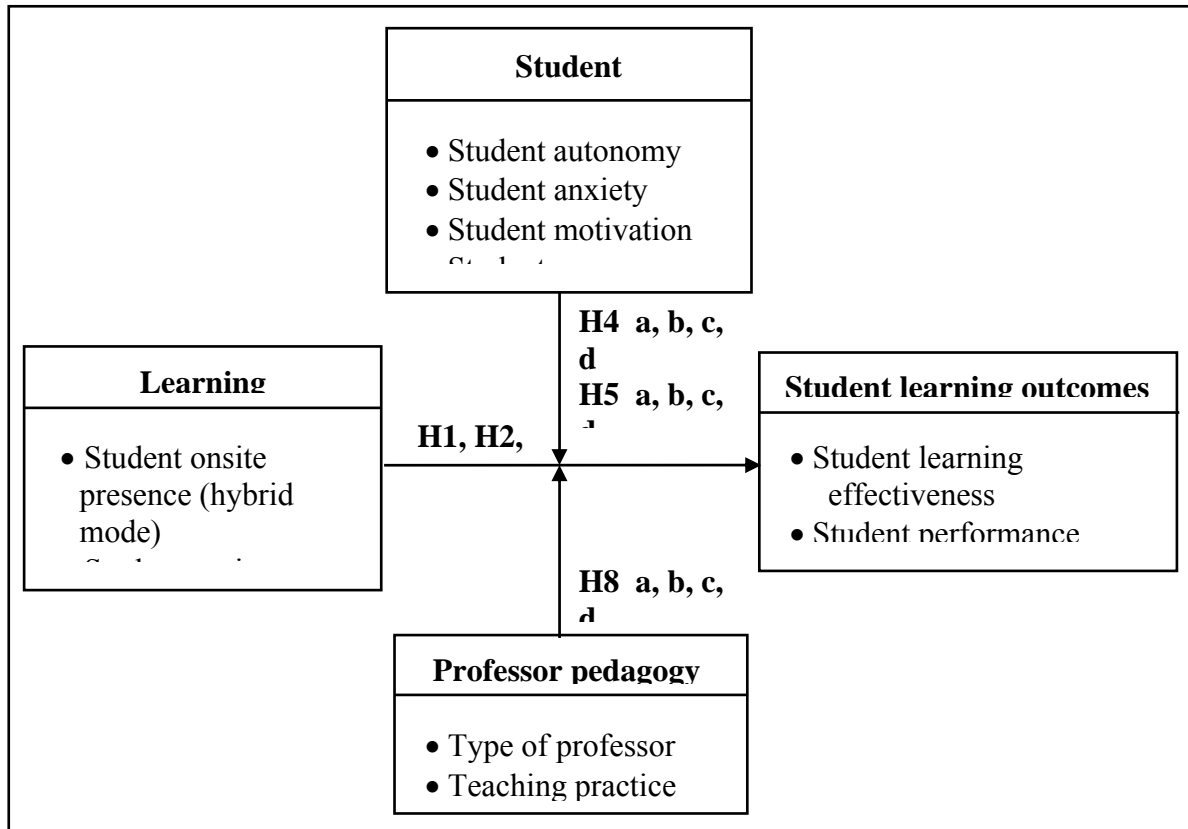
Student

- Student autonomy
- Student anxiety
- Student motivation
- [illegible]

H4 a, b, c, d
H5 a, b, c, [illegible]

Learning

- Student onsite presence (hybrid mode)
- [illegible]

H1, H2,

Student learning outcomes

- Student learning effectiveness
- Student performance

H8 a, b, c, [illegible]

Professor pedagogy

- Type of professor
- Teaching practice